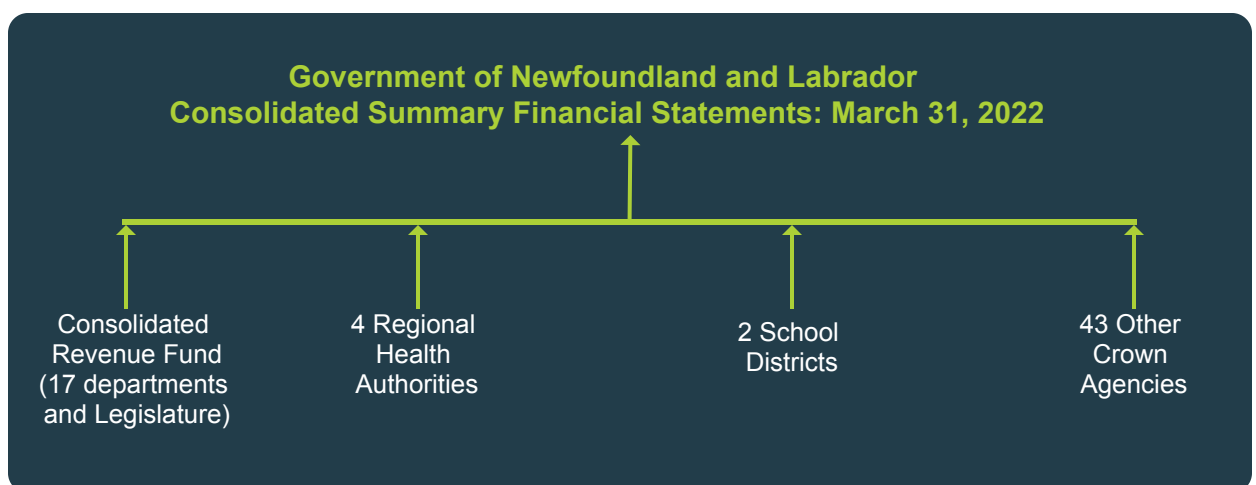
Government of Newfoundland and Labrador
Consolidated Summary Financial Statements: March 31, 2022

Consolidated Revenue Fund (17 departments and Legislature)

4 Regional Health Authorities

2 School Districts

43 Other Crown Agencies